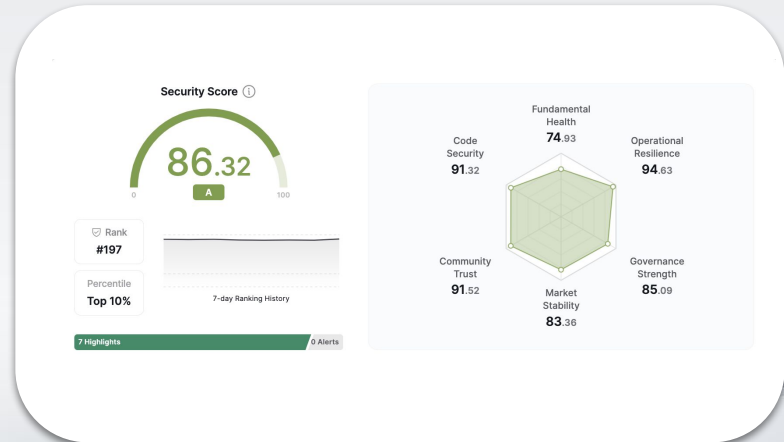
Security Score ⓘ

86.32

A

0

100

Rank
#197

Percentile
Top 10%

7-day Ranking History

7 Highlights

0 Alerts

Fundamental Health
74.93

Code Security
91.32

Operational Resilience
94.63

Community Trust
91.52

Governance Strength
85.09

Market Stability
83.36